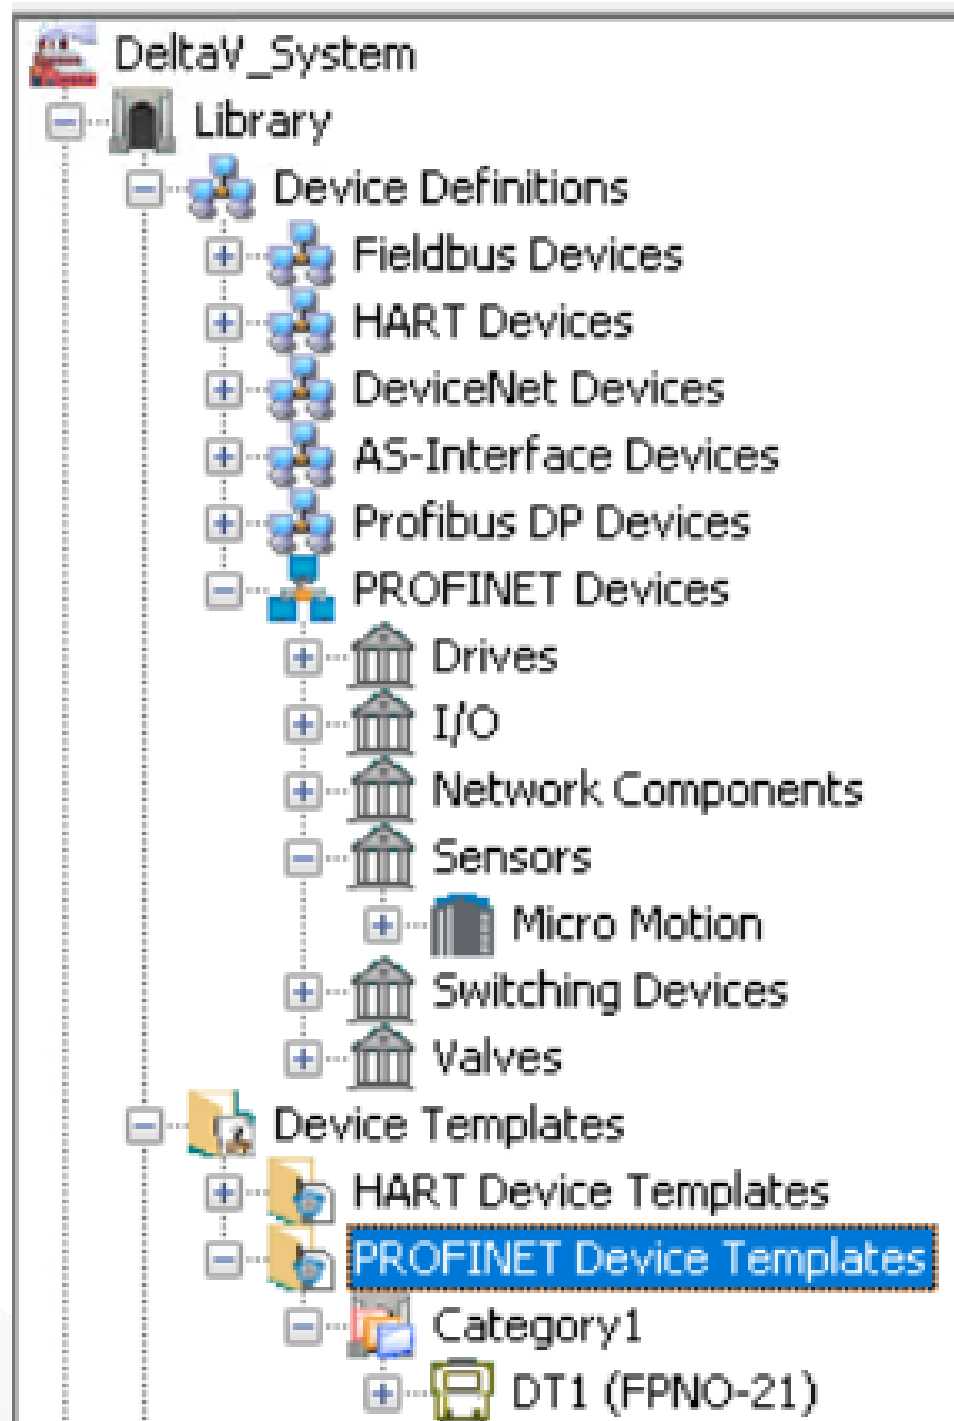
DeltaV_System
Library
Device Definitions
Fieldbus Devices
HART Devices
DeviceNet Devices
AS-Interface Devices
Profibus DP Devices
PROFINET Devices
Drives
I/O
Network Components
Sensors
Micro Motion
Switching Devices
Valves
Device Templates
HART Device Templates
PROFINET Device Templates
Category1
DT1 (FPNO-21)